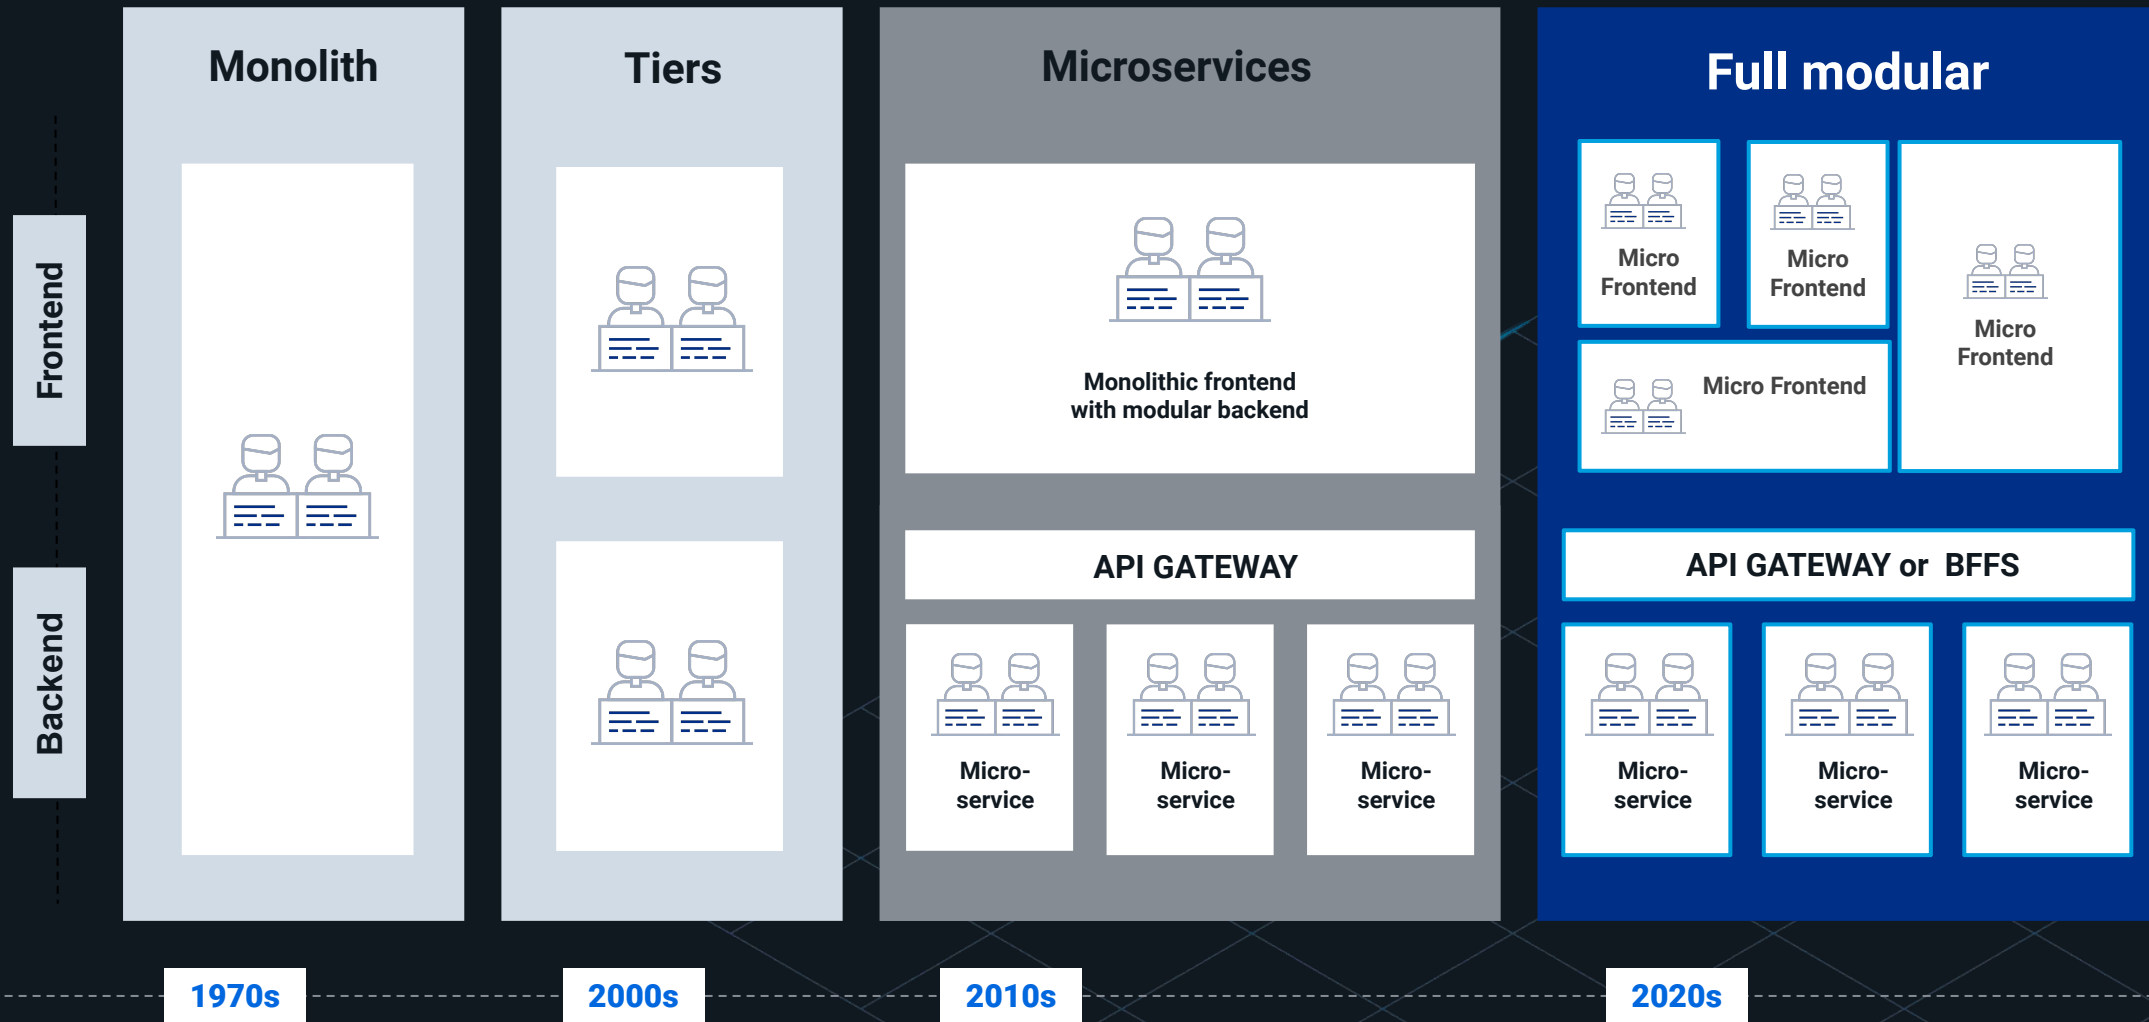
Frontend

Backend

Monolith

Tiers

Microservices

Monolithic frontend with modular backend

API GATEWAY

Micro-service

Micro-service

Micro-service

Full modular

Micro Frontend

Micro Frontend

Micro Frontend

Micro Frontend

API GATEWAY or BFFS

Micro-service

Micro-service

Micro-service

1970s

2000s

2010s

2020s